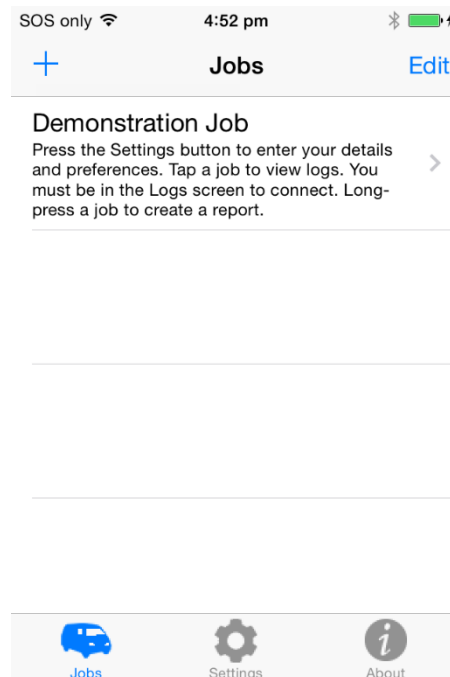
SOS only
4:52 pm

+
Jobs
Edit

Demonstration Job
Press the Settings button to enter your details and preferences. Tap a job to view logs. You must be in the Logs screen to connect. Long-press a job to create a report.

Jobs
Settings
About